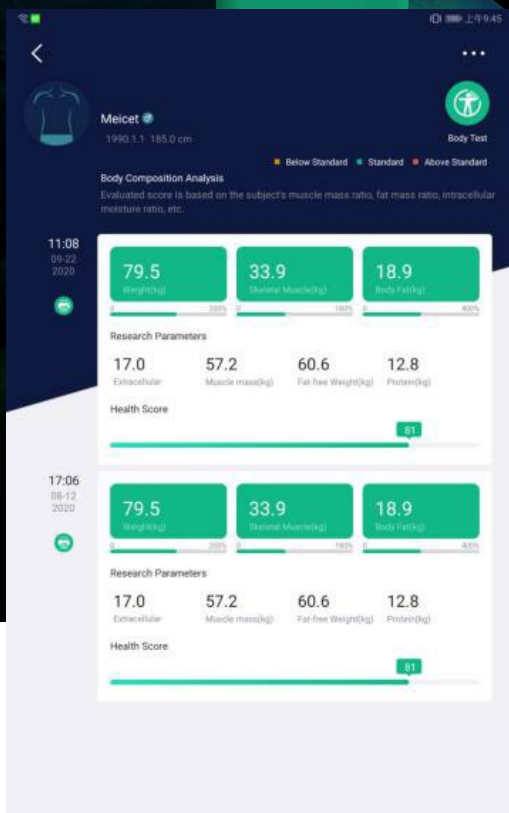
上午9:45

<

Meicet

1990.1.1 185.0 cm

Body Test

Below Standard Standard Above Standard

Body Composition Analysis

Evaluated score is based on the subject's muscle mass ratio, fat mass ratio, intracellular moisture ratio, etc.

11:08
09-22
2020

79.5
Weight(kg)
0 200%

33.9
Skeletal Muscle(kg)
0 180%

18.9
Body Fat(kg)
0 400%

Research Parameters

17.0
Extracellular

57.2
Muscle mass(kg)

60.6
Fat-free Weight(kg)

12.8
Protein(kg)

Health Score

81

17:06
08-12
2020

79.5
Weight(kg)
0 200%

33.9
Skeletal Muscle(kg)
0 180%

18.9
Body Fat(kg)
0 400%

Research Parameters

17.0
Extracellular

57.2
Muscle mass(kg)

60.6
Fat-free Weight(kg)

12.8
Protein(kg)

Health Score

81